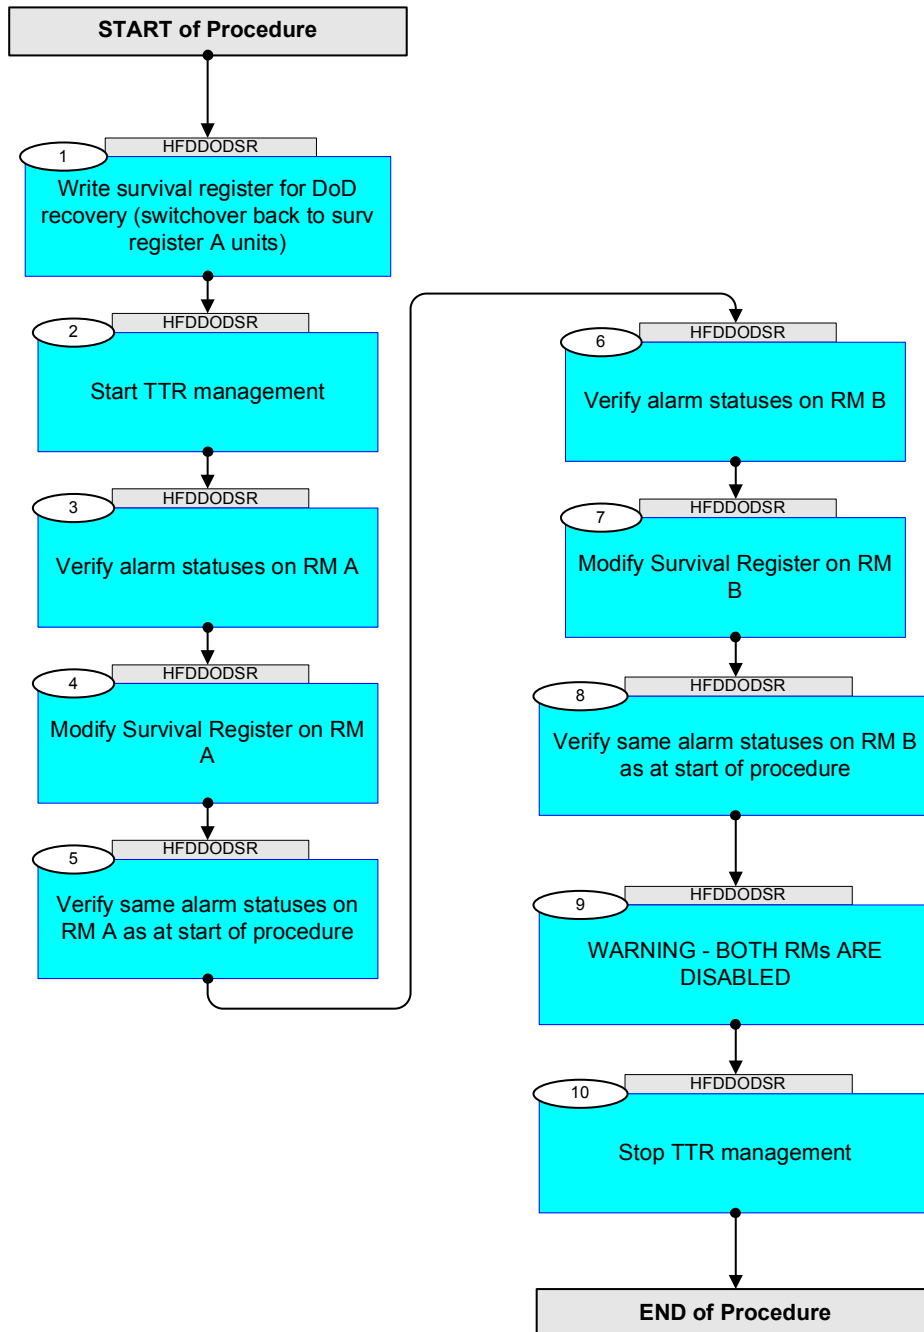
START of Procedure

1
HFDDODSR
Write survival register for DoD recovery (switchover back to surv register A units)

2
HFDDODSR
Start TTR management

3
HFDDODSR
Verify alarm statuses on RM A

4
HFDDODSR
Modify Survival Register on RM A

5
HFDDODSR
Verify same alarm statuses on RM A as at start of procedure

6
HFDDODSR
Verify alarm statuses on RM B

7
HFDDODSR
Modify Survival Register on RM B

8
HFDDODSR
Verify same alarm statuses on RM B as at start of procedure

9
HFDDODSR
WARNING - BOTH RMs ARE DISABLED

10
HFDDODSR
Stop TTR management

END of Procedure